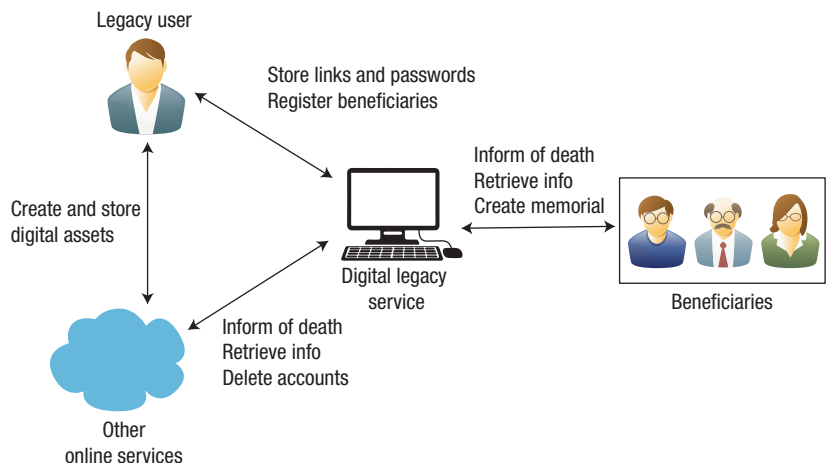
Legacy user

Store links and passwords
Register beneficiaries

Create and store digital assets

Inform of death
Retrieve info
Create memorial

Digital legacy service

Beneficiaries

Inform of death
Retrieve info
Delete accounts

Other online services